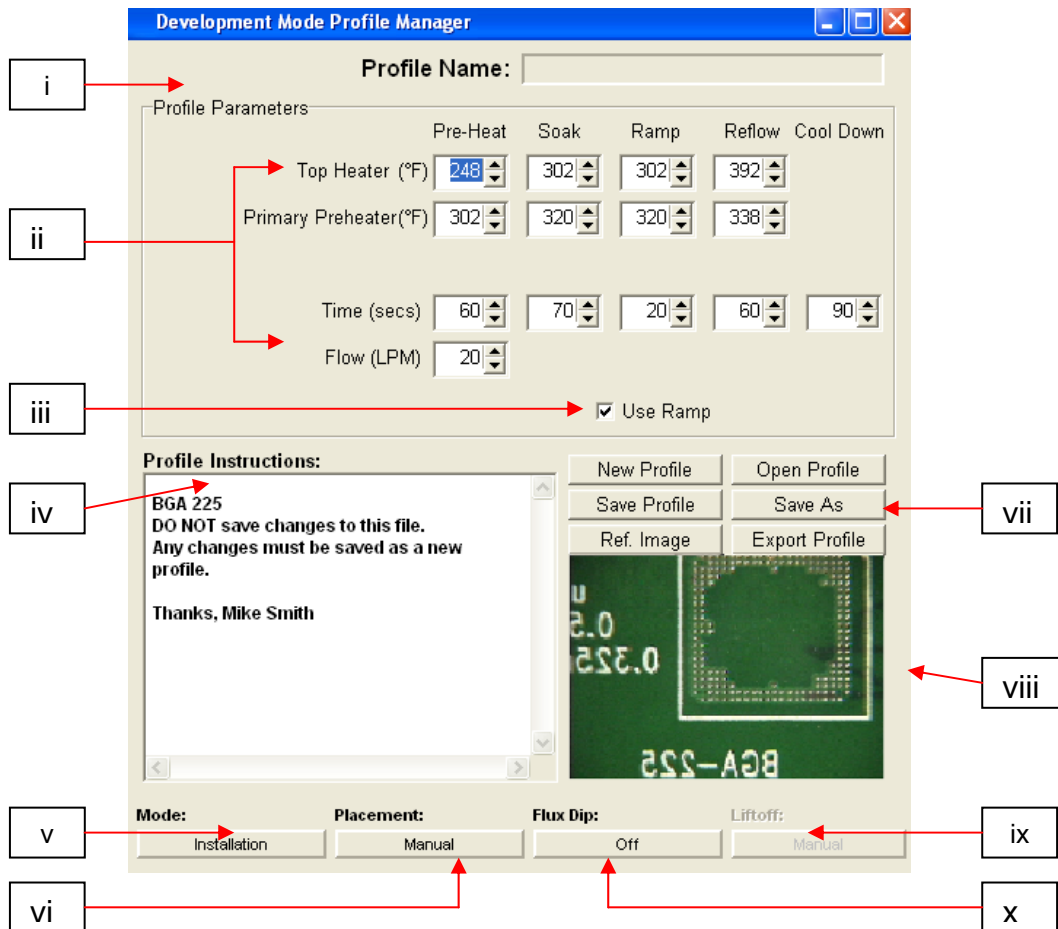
Development Mode Profile Manager

i

Profile Name:

Profile Parameters

| | Pre-Heat | Soak | Ramp | Reflow | Cool Down |
|---|---|---|---|---|---|
| Top Heater (°F) | 248 | 302 | 302 | 392 | |
| Primary Preheater(°F) | 302 | 320 | 320 | 338 | |
| Time (secs) | 60 | 70 | 20 | 60 | 90 |
| Flow (LPM) | 20 | | | | |

ii

iii

Use Ramp

Profile Instructions:

iv

BGA 225
DO NOT save changes to this file.
Any changes must be saved as a new profile.

Thanks, Mike Smith

New Profile
Open Profile
Save Profile
Save As
Ref. Image
Export Profile

vii

u
0.5
0.325
BGA-225

viii

Mode:
Installation
Placement:
Manual
Flux Dip:
Off
Liftoff:
Manual

v
ix
vi
x